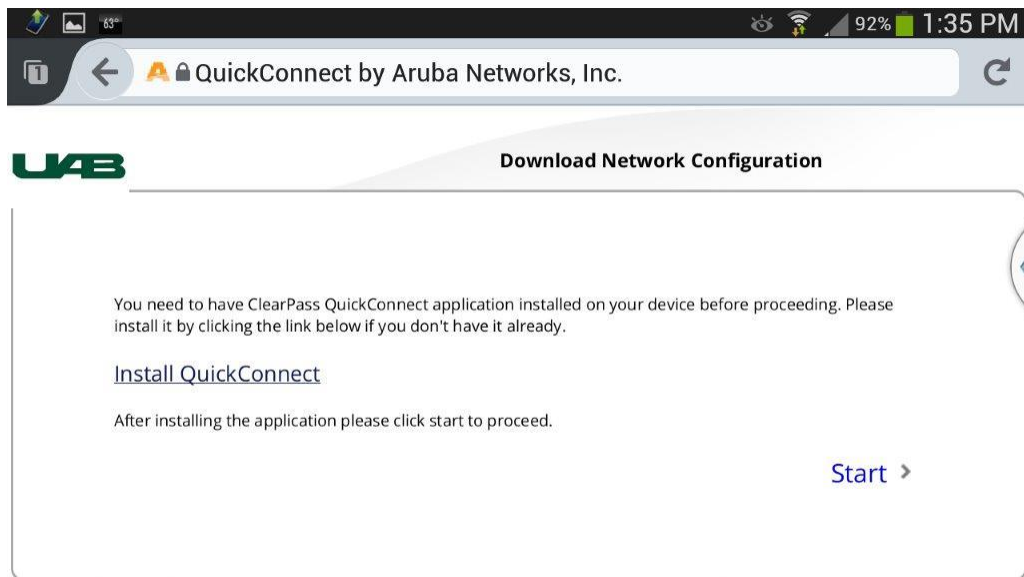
63°

92% 1:35 PM

1

QuickConnect by Aruba Networks, Inc.

UAB

Download Network Configuration

You need to have ClearPass QuickConnect application installed on your device before proceeding. Please install it by clicking the link below if you don't have it already.

Install QuickConnect

After installing the application please click start to proceed.

Start ›